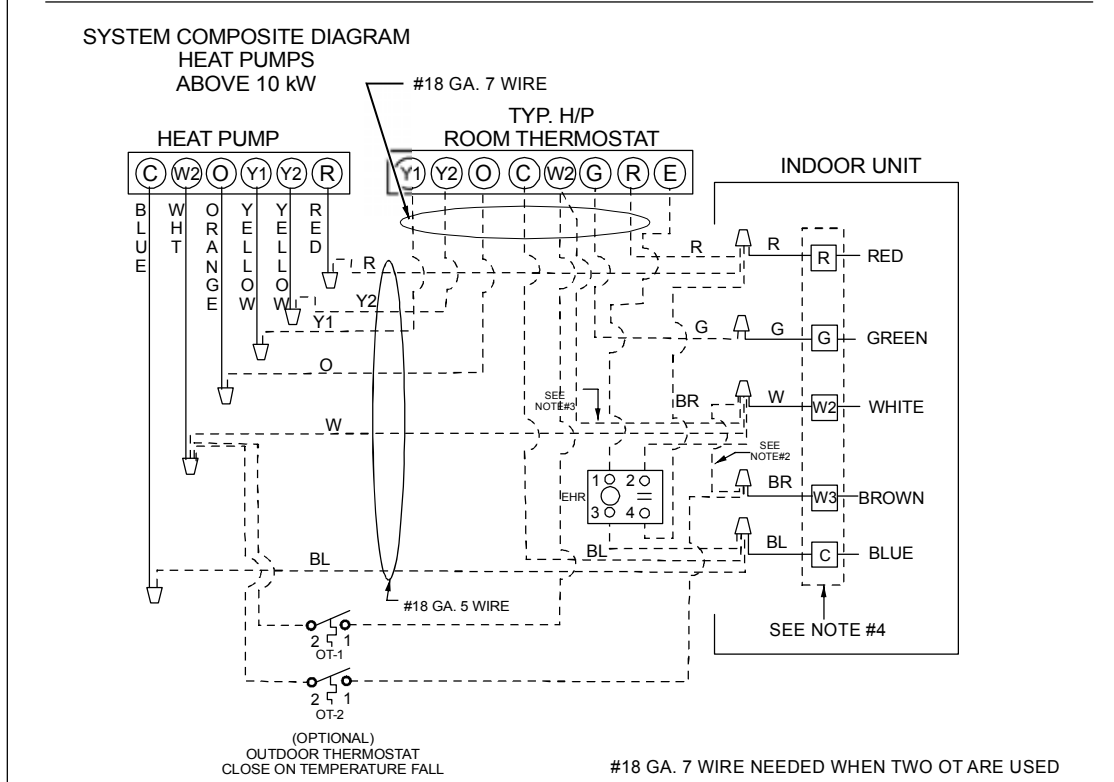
SYSTEM COMPOSITE DIAGRAM
HEAT PUMPS
ABOVE 10 kW

#18 GA. 7 WIRE

TYP. H/P
ROOM THERMOSTAT

HEAT PUMP

C W2 O Y1 Y2 R

Y1 Y2 O C W2 G R E

INDOOR UNIT

BLUE WHT ORANGE YELLOW YELLOW RED

R
Y2
Y1
O
W
BL

R R RED
G G GREEN
SEE NOTE#3
BR W W2 WHITE
SEE NOTE#2
EHR 1 2 3 4
BR W3 BROWN
BL BL C BLUE

#18 GA. 5 WIRE

2 1
OT-1

2 1
OT-2

SEE NOTE #4

(OPTIONAL)
OUTDOOR THERMOSTAT
CLOSE ON TEMPERATURE FALL

#18 GA. 7 WIRE NEEDED WHEN TWO OT ARE USED